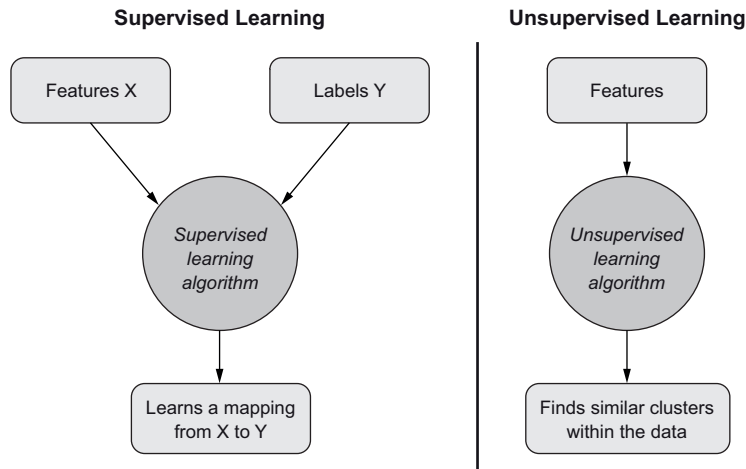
Supervised Learning

Features X

Labels Y

Supervised learning algorithm

Learns a mapping from X to Y

Unsupervised Learning

Features

Unsupervised learning algorithm

Finds similar clusters within the data